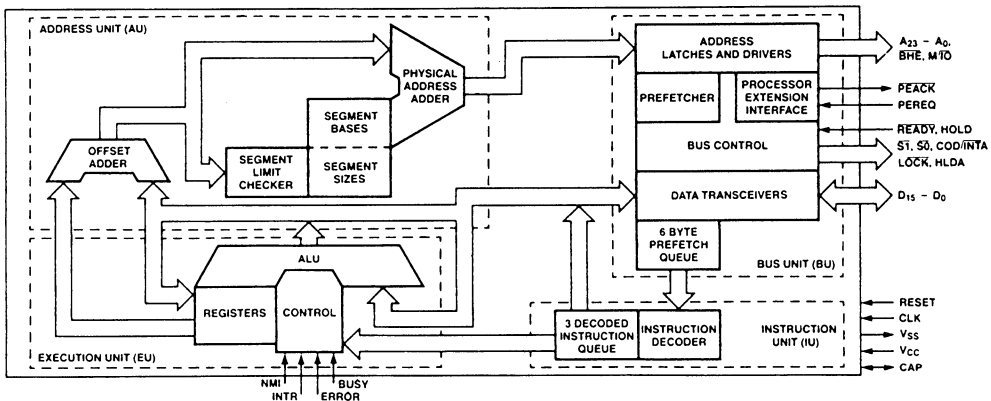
ADDRESS UNIT (AU)

OFFSET ADDER

SEGMENT LIMIT CHECKER

SEGMENT BASES

SEGMENT SIZES

PHYSICAL ADDRESS ADDER

ADDRESS LATCHES AND DRIVERS

$A_{23}$ - $A_0$, $\overline{BHE}$, M/$\overline{IO}$

PREFETCHER

PROCESSOR EXTENSION INTERFACE

$\overline{PEACK}$

PEREQ

BUS CONTROL

$\overline{READY}$, HOLD

$\overline{S1}$, $\overline{S0}$, COD/$\overline{INTA}$

$\overline{LOCK}$, HLDA

DATA TRANSCEIVERS

$D_{15}$ - $D_0$

6 BYTE PREFETCH QUEUE

BUS UNIT (BU)

ALU

REGISTERS

CONTROL

EXECUTION UNIT (EU)

NMI

INTR

$\overline{ERROR}$

$\overline{BUSY}$

3 DECODED INSTRUCTION QUEUE

INSTRUCTION DECODER

INSTRUCTION UNIT (IU)

RESET

CLK

$V_{SS}$

$V_{CC}$

CAP